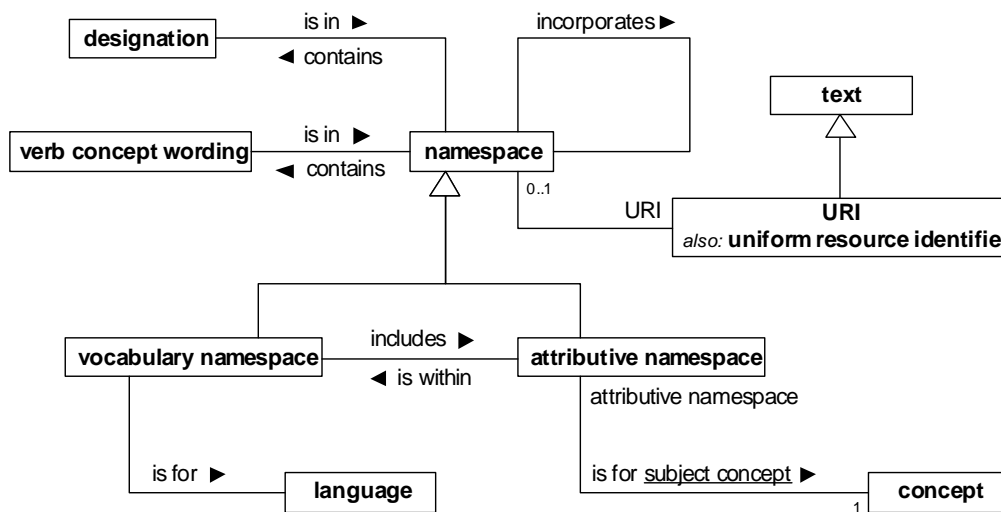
designation

is in ►

◄ contains

incorporates ►

text

verb concept wording

is in ►

◄ contains

namespace

0..1

URI

URI

*also:* **uniform resource identifie**

vocabulary namespace

includes ►

◄ is within

attributive namespace

attributive namespace

is for ►

language

is for subject concept ►

1

concept